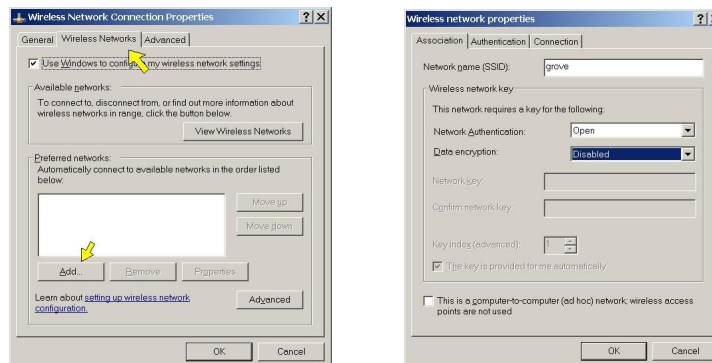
Wireless Network Connection Properties ? X

General | Wireless Networks | Advanced

Use Windows to configu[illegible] my wireless network settings

Available networks:
To connect to, disconnect from, or find out more information about wireless networks in range, click the button below.

View Wireless Networks

Preferred networks:
Automatically connect to available networks in the order listed below:

Move up

Move down

Add... | Remove | Properties

Learn about setting up wireless network configuration.

Advanced

OK | Cancel

Wireless network properties ?

Association | Authentication | Connection

Network name (SSID): grove

Wireless network key

This network requires a key for the following:

Network Authentication: Open

Data encryption: Disabled

Network key:

Confirm network key:

Key index (advanced): 1

The key is provided for me automatically

This is a computer-to-computer (ad hoc) network; wireless access points are not used

OK | Cancel